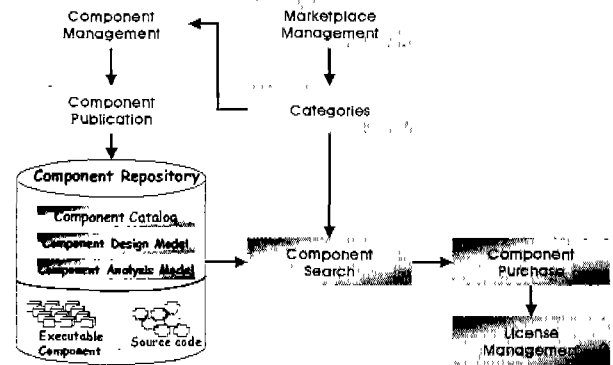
Component Management

Marketplace Management

Component Publication

Categories

Component Repository

Component Catalog

Component Design Model

Component Analysis Model

Executable Component

Source code

Component Search

Component Purchase

License Management